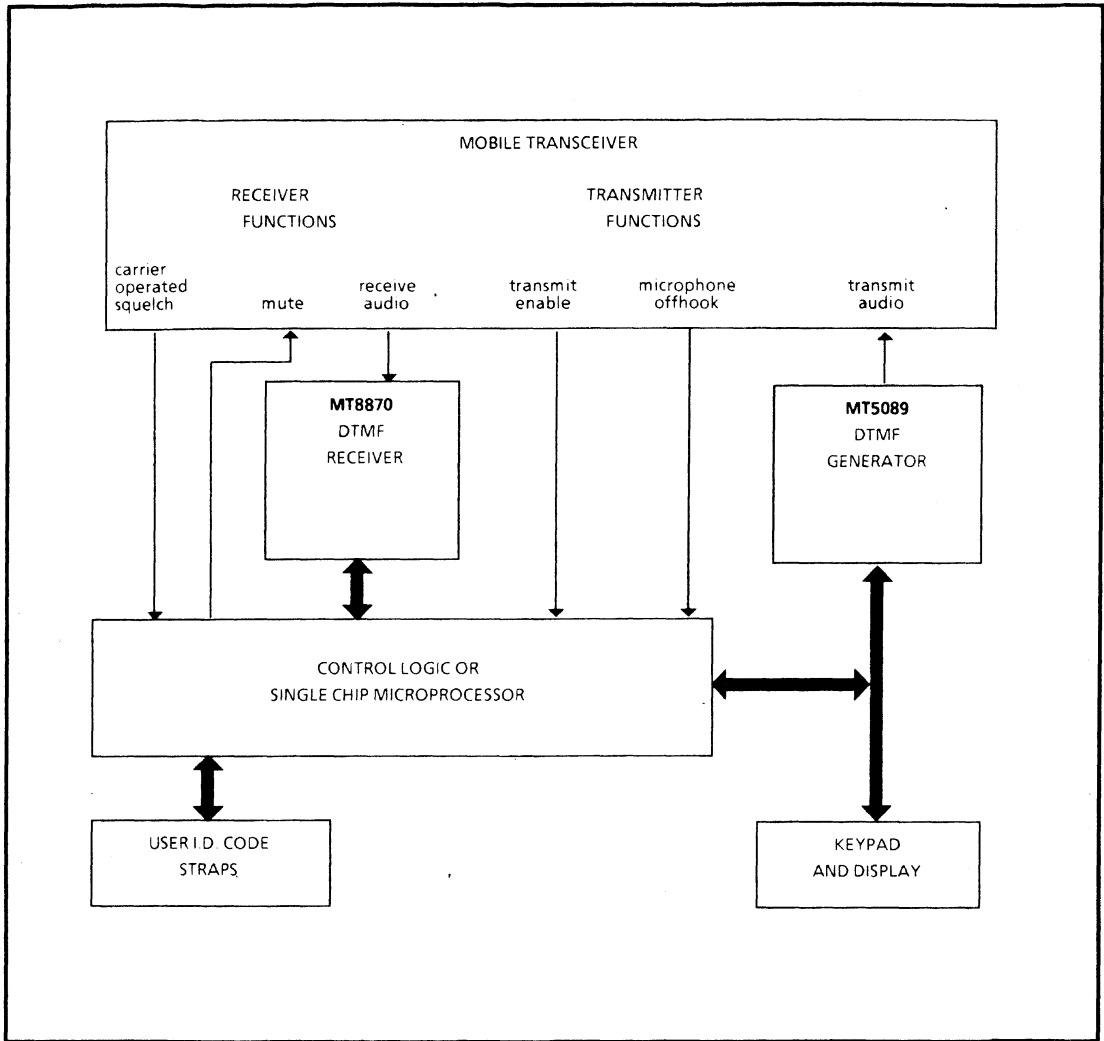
MOBILE TRANSCEIVER

RECEIVER FUNCTIONS

TRANSMITTER FUNCTIONS

carrier operated squelch

mute

receive audio

transmit enable

microphone offhook

transmit audio

MT8870 DTMF RECEIVER

MT5089 DTMF GENERATOR

CONTROL LOGIC OR SINGLE CHIP MICROPROCESSOR

USER I.D. CODE STRAPS

KEYPAD AND DISPLAY